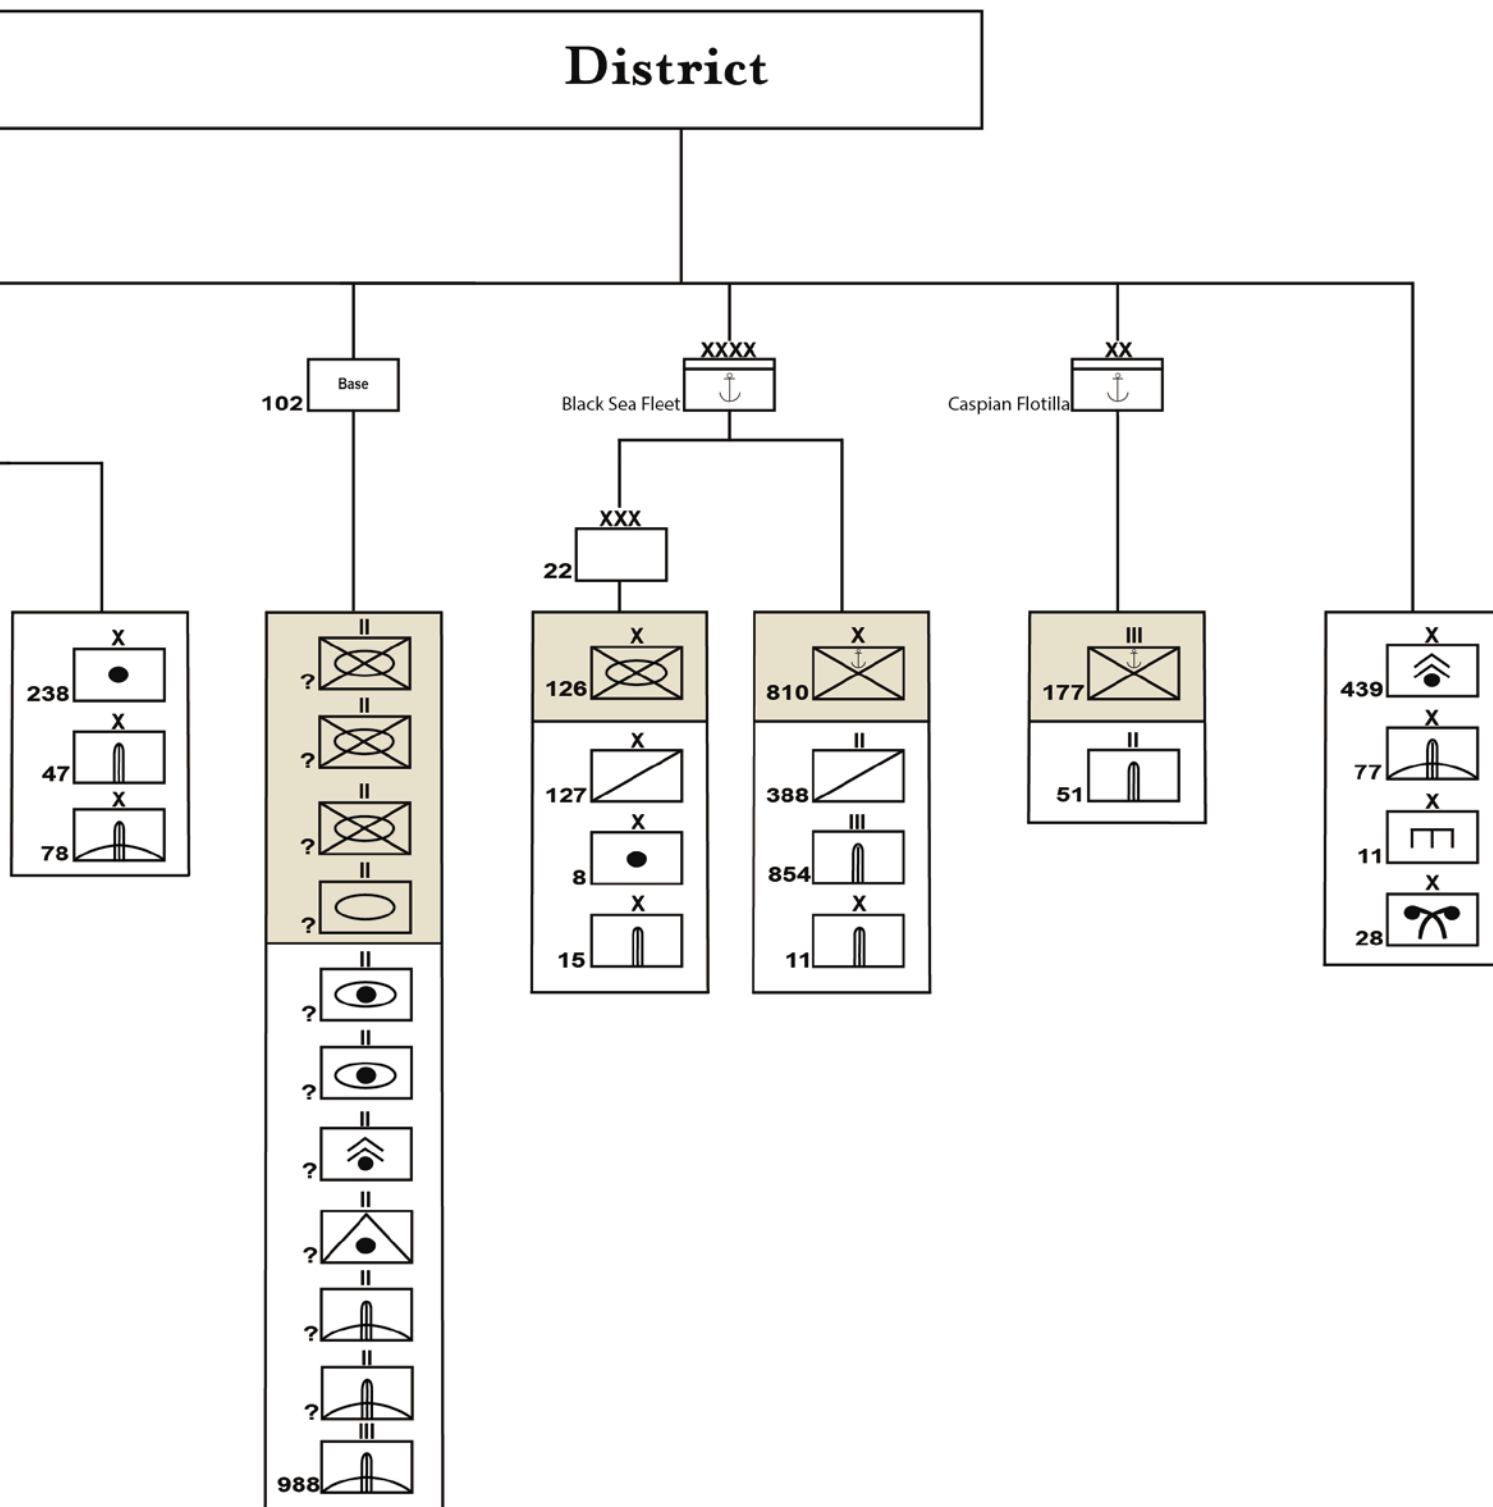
District

Base
102

XXXX
Black Sea Fleet

XX
Caspian Flotilla

XXX
22

X
238
X
47
X
78

II
?
II
?
II
?
II
?
II
?
II
?
II
?
II
?
II
?
II
?
III
988

X
126
X
127
X
8
X
15

X
810
II
388
III
854
X
11

III
177
II
51

X
439
X
77
X
11
X
28